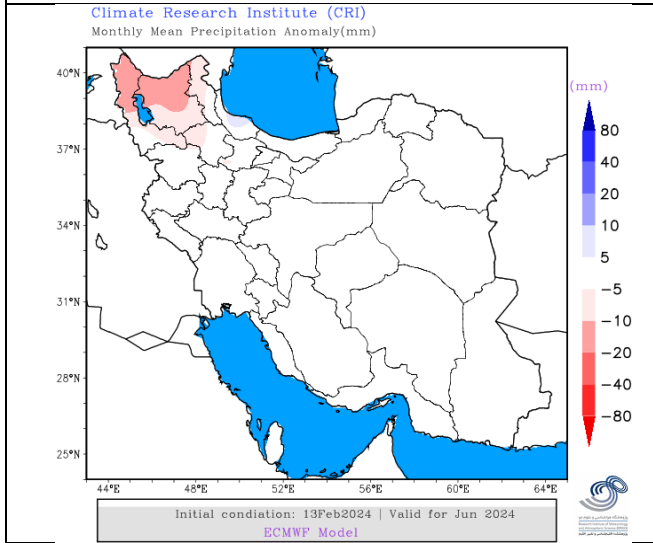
Climate Research Institute (CRI)
Monthly Mean Precipitation Anomaly(mm)

40°N
37°N
34°N
31°N
28°N
25°N

44°E 48°E 52°E 56°E 60°E 64°E

(mm)
80
40
20
10
5
-5
-10
-20
-40
-80

Initial condiation: 13Feb2024 | Valid for Jun 2024
ECMWF Model